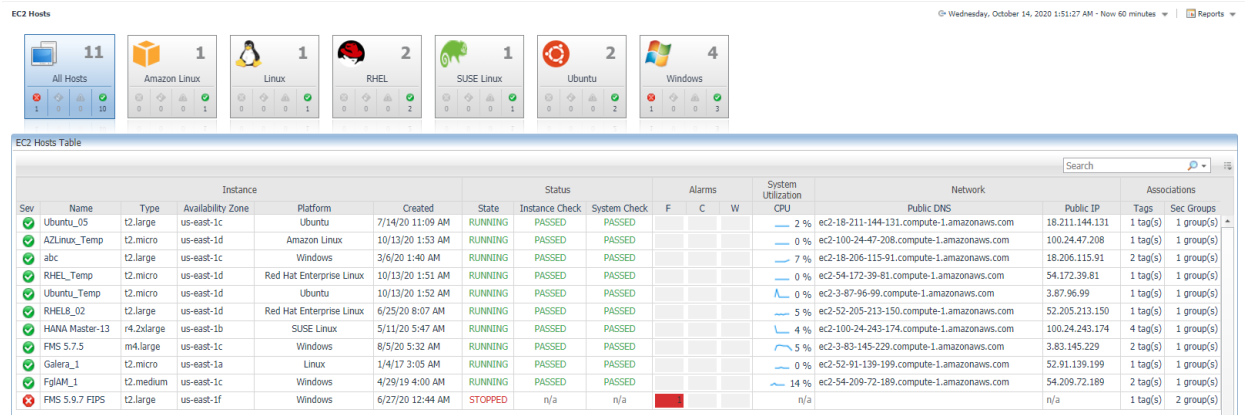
EC2 Hosts

Wednesday, October 14, 2020 1:51:27 AM - Now 60 minutes | Reports

11
All Hosts
1 0 0 10

1
Amazon Linux
0 0 0 1

1
Linux
0 0 0 1

2
RHEL
0 0 0 2

1
SUSE Linux
0 0 0 1

2
Ubuntu
0 0 0 2

4
Windows
1 0 0 3

EC2 Hosts Table

Search

| Sev | Name | Type | Availability Zone | Platform | Created | State | Instance Check | System Check | F | C | W | CPU | Public DNS | Public IP | Tags | Sec Groups |
|---|---|---|---|---|---|---|---|---|---|---|---|---|---|---|---|---|
| | Ubuntu_05 | t2.large | us-east-1c | Ubuntu | 7/14/20 11:09 AM | RUNNING | PASSED | PASSED | | | | 2 % | ec2-18-211-144-131.compute-1.amazonaws.com | 18.211.144.131 | 1 tag(s) | 1 group(s) |
| | AZLinux_Temp | t2.micro | us-east-1d | Amazon Linux | 10/13/20 1:53 AM | RUNNING | PASSED | PASSED | | | | 0 % | ec2-100-24-47-208.compute-1.amazonaws.com | 100.24.47.208 | 1 tag(s) | 1 group(s) |
| | abc | t2.large | us-east-1c | Windows | 3/6/20 1:40 AM | RUNNING | PASSED | PASSED | | | | 7 % | ec2-18-206-115-91.compute-1.amazonaws.com | 18.206.115.91 | 2 tag(s) | 1 group(s) |
| | RHEL_Temp | t2.micro | us-east-1d | Red Hat Enterprise Linux | 10/13/20 1:51 AM | RUNNING | PASSED | PASSED | | | | 0 % | ec2-54-172-39-81.compute-1.amazonaws.com | 54.172.39.81 | 1 tag(s) | 1 group(s) |
| | Ubuntu_Temp | t2.micro | us-east-1d | Ubuntu | 10/13/20 1:52 AM | RUNNING | PASSED | PASSED | | | | 0 % | ec2-3-87-96-99.compute-1.amazonaws.com | 3.87.96.99 | 1 tag(s) | 1 group(s) |
| | RHEL8_02 | t2.large | us-east-1d | Red Hat Enterprise Linux | 6/25/20 8:07 AM | RUNNING | PASSED | PASSED | | | | 5 % | ec2-52-205-213-150.compute-1.amazonaws.com | 52.205.213.150 | 1 tag(s) | 1 group(s) |
| | HANA Master-13 | r4.2xlarge | us-east-1b | SUSE Linux | 5/11/20 5:47 AM | RUNNING | PASSED | PASSED | | | | 4 % | ec2-100-24-243-174.compute-1.amazonaws.com | 100.24.243.174 | 4 tag(s) | 1 group(s) |
| | FMS 5.7.5 | m4.large | us-east-1c | Windows | 8/5/20 5:32 AM | RUNNING | PASSED | PASSED | | | | 5 % | ec2-3-83-145-229.compute-1.amazonaws.com | 3.83.145.229 | 1 tag(s) | 1 group(s) |
| | Galera_1 | t2.micro | us-east-1a | Linux | 1/4/17 3:05 AM | RUNNING | PASSED | PASSED | | | | 0 % | ec2-52-91-139-199.compute-1.amazonaws.com | 52.91.139.199 | 1 tag(s) | 1 group(s) |
| | FglAM_1 | t2.medium | us-east-1c | Windows | 4/29/19 4:00 AM | RUNNING | PASSED | PASSED | | | | 14 % | ec2-54-209-72-189.compute-1.amazonaws.com | 54.209.72.189 | 2 tag(s) | 1 group(s) |
| | FMS 5.9.7 FIPS | t2.large | us-east-1f | Windows | 6/27/20 12:44 AM | STOPPED | n/a | n/a | 1 | | | n/a | | n/a | 1 tag(s) | 2 group(s) |